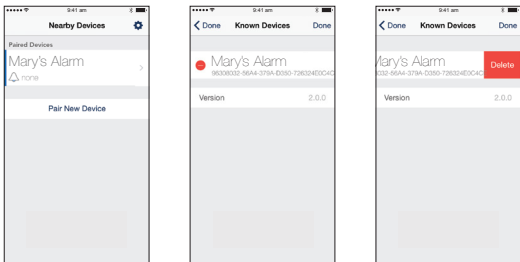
9:41 am

Nearby Devices

Paired Devices

Mary's Alarm

none

Pair New Device

9:41 am

Done Known Devices Done

Mary's Alarm

95338032-56A4-379A-D350-726324E0C4C

Version 2.0.0

9:41 am

Done Known Devices Done

Mary's Alarm

032-56A4-379A-D350-726324E0C4C

Delete

Version 2.0.0